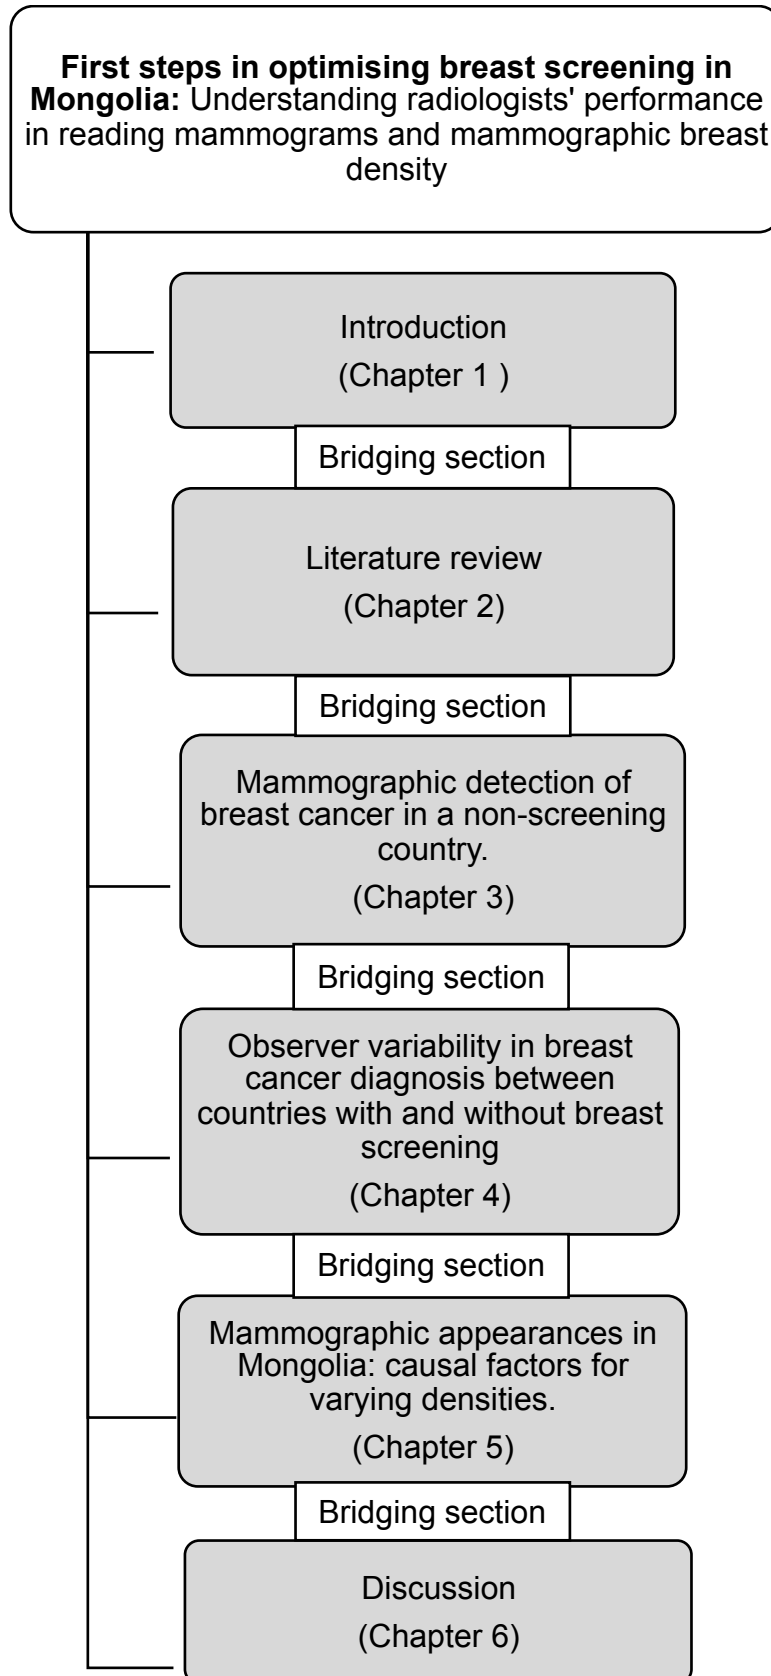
**First steps in optimising breast screening in Mongolia:** Understanding radiologists' performance in reading mammograms and mammographic breast density

Introduction
(Chapter 1 )

Bridging section

Literature review
(Chapter 2)

Bridging section

Mammographic detection of breast cancer in a non-screening country.
(Chapter 3)

Bridging section

Observer variability in breast cancer diagnosis between countries with and without breast screening
(Chapter 4)

Bridging section

Mammographic appearances in Mongolia: causal factors for varying densities.
(Chapter 5)

Bridging section

Discussion
(Chapter 6)